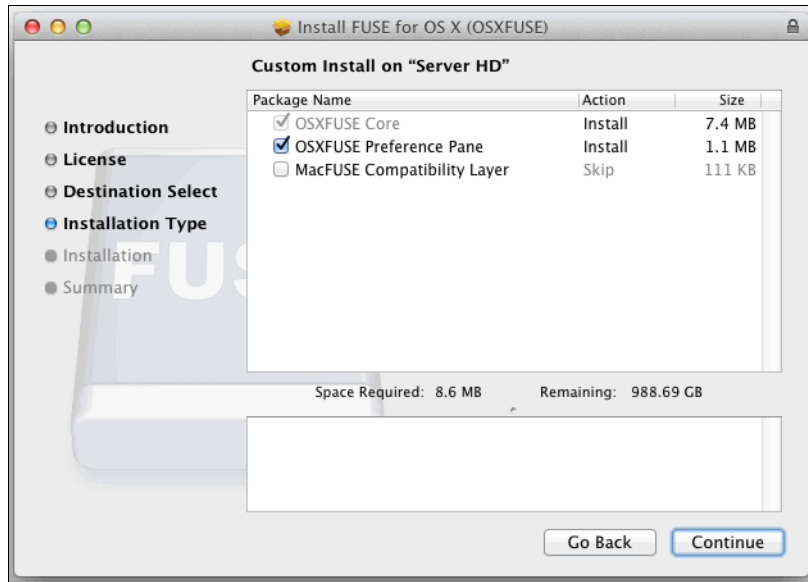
Install FUSE for OS X (OSXFUSE)

Custom Install on “Server HD”

Introduction
License
Destination Select
Installation Type
Installation
Summary

| Package Name | Action | Size |
|---|---|---|
| OSXFUSE Core | Install | 7.4 MB |
| OSXFUSE Preference Pane | Install | 1.1 MB |
| MacFUSE Compatibility Layer | Skip | 111 KB |

Space Required: 8.6 MB Remaining: 988.69 GB

Go Back Continue